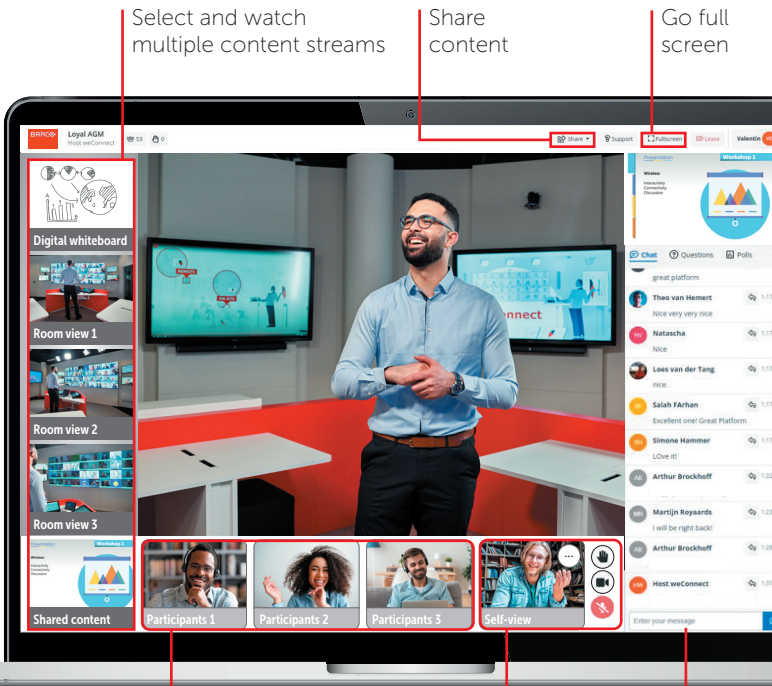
Select and watch multiple content streams

Share content

Go full screen

BARCO Loyal AGM Host weConnect 53 0

Share Support Fullscreen Leave Valentin

Digital whiteboard

Room view 1

Room view 2

Room view 3

Presentation Workshop 1 Wireless Interactivity Connectivity Discussion

Shared content

Participants 1

Participants 2

Participants 3

Self-view

Presentation Workshop 1 Wireless Interactivity Connectivity Discussion

Chat Questions Polls

great platform

Theo van Hemert
Nice very very nice

NV Natascha
Nice

Loes van der Tang
nice.

SF Salah FArhan
Excellent one! Great Platform

SH Simone Hammer
LOve it!

AB Arthur Brockhoff

MR Martijn Royaards
I will be right back!

AB Arthur Brockhoff

HW Host weConnect

Enter your message